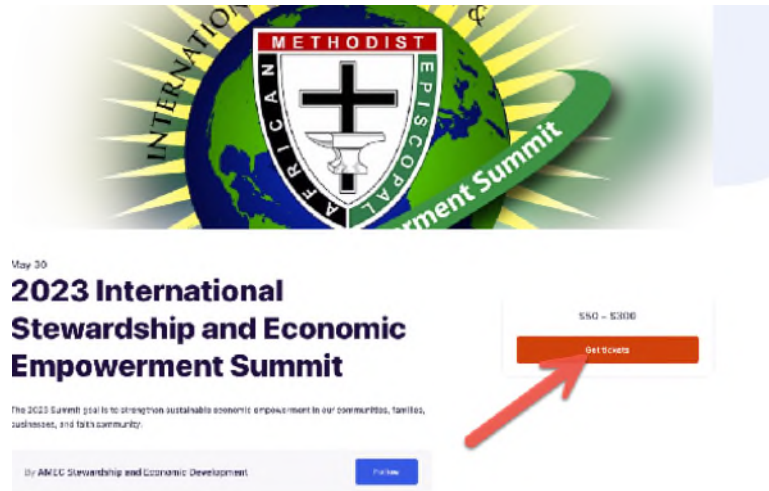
INTERNATIO

METHODIST

AFRICAN EPISCOPAL

rment Summit

May 30

2023 International Stewardship and Economic Empowerment Summit

$50 – $300

Get tickets

The 2023 Summit goal is to strengthen sustainable economic empowerment in our communities, families, businesses, and faith community.

By AMEC Stewardship and Economic Development

Follow